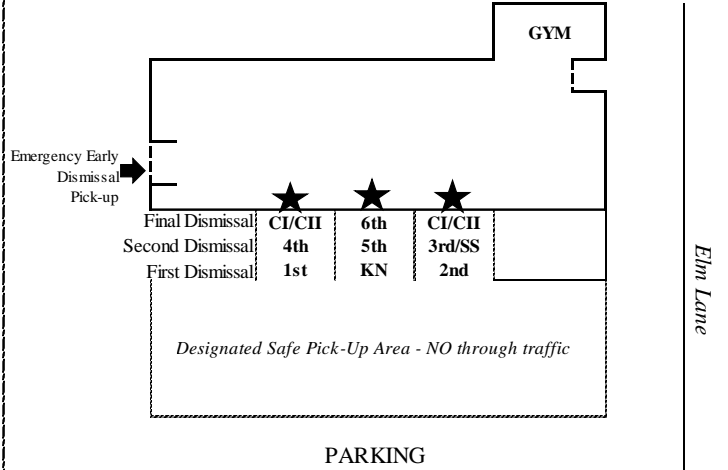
GYM

Emergency Early Dismissal Pick-up

| | | | |
|---|---|---|---|
| Final Dismissal | CI/CII | 6th | CI/CII |
| Second Dismissal | 4th | 5th | 3rd/SS |
| First Dismissal | 1st | KN | 2nd |

*Designated Safe Pick-Up Area - NO through traffic*

PARKING

*Elm Lane*